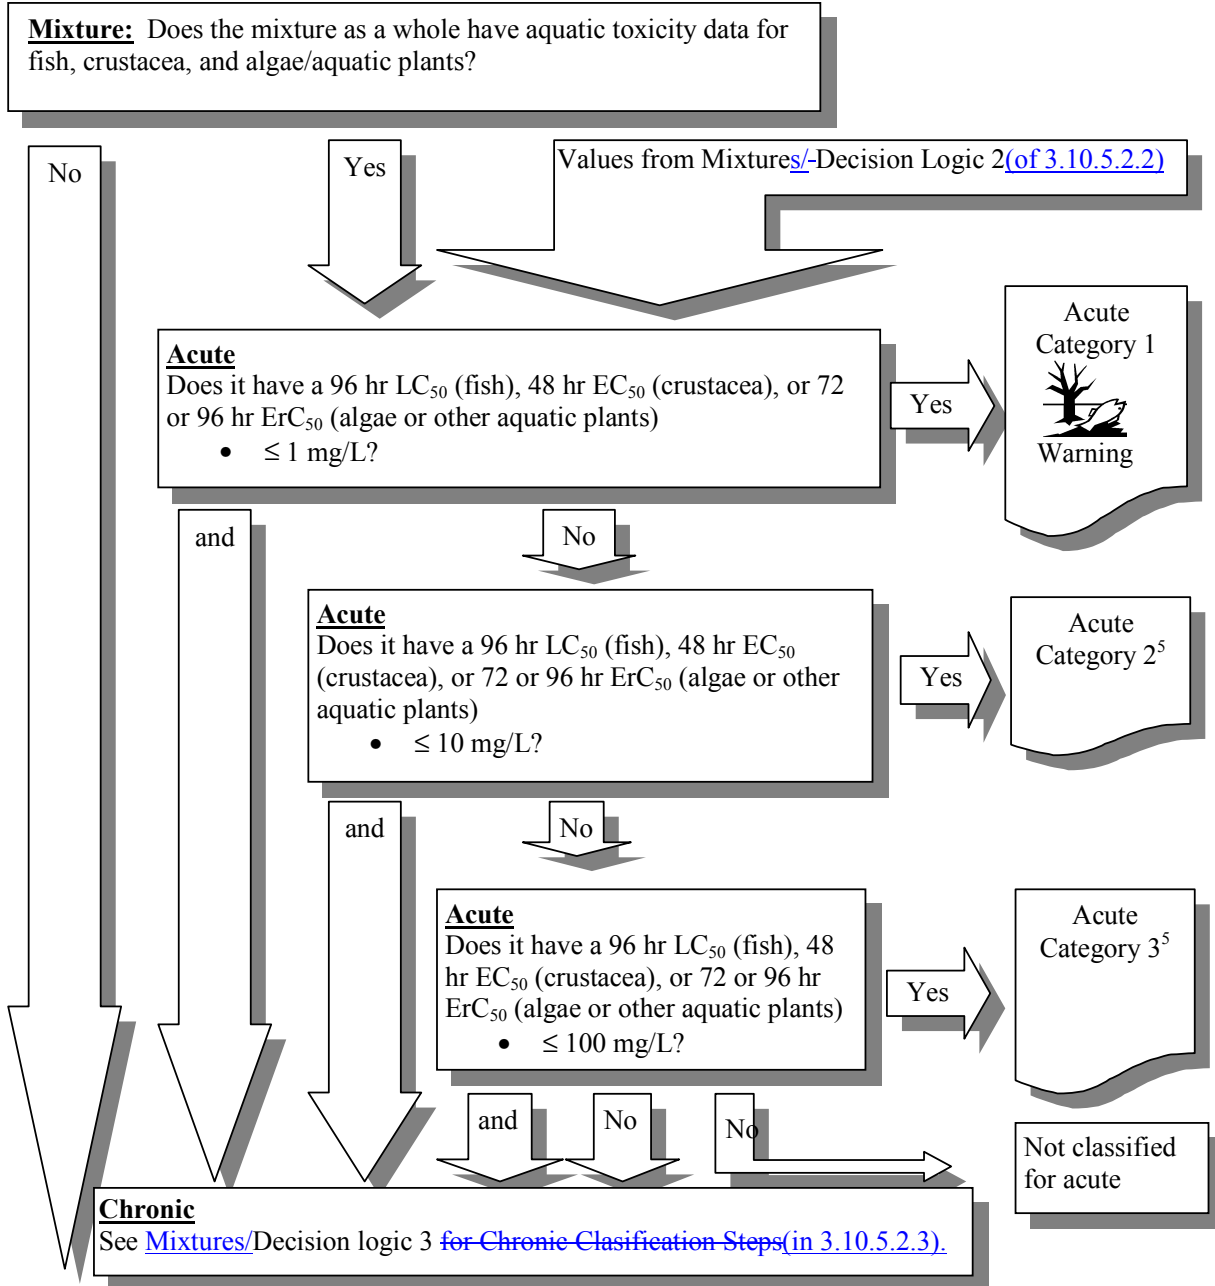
**Mixture:** Does the mixture as a whole have aquatic toxicity data for fish, crustacea, and algae/aquatic plants?

No

Yes

Values from Mixtures/-Decision Logic 2(of 3.10.5.2.2)

**Acute**
Does it have a 96 hr $LC_{50}$ (fish), 48 hr $EC_{50}$ (crustacea), or 72 or 96 hr $ErC_{50}$ (algae or other aquatic plants)
• ≤ 1 mg/L?

Yes

Acute Category 1

Warning

and

No

**Acute**
Does it have a 96 hr $LC_{50}$ (fish), 48 hr $EC_{50}$ (crustacea), or 72 or 96 hr $ErC_{50}$ (algae or other aquatic plants)
• ≤ 10 mg/L?

Yes

Acute Category $2^5$

and

No

**Acute**
Does it have a 96 hr $LC_{50}$ (fish), 48 hr $EC_{50}$ (crustacea), or 72 or 96 hr $ErC_{50}$ (algae or other aquatic plants)
• ≤ 100 mg/L?

Yes

Acute Category $3^5$

and

No

No

Not classified for acute

**Chronic**
See Mixtures/Decision logic 3 for Chronic Clasification Steps(in 3.10.5.2.3).